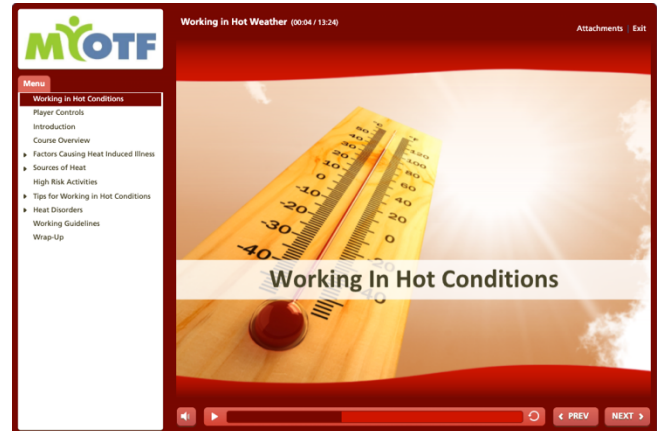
MYOTF

Working in Hot Weather (00:04 / 13:24)

Attachments | Exit

Menu

Working in Hot Conditions
Player Controls
Introduction
Course Overview
Factors Causing Heat Induced Illness
Sources of Heat
High Risk Activities
Tips for Working in Hot Conditions
Heat Disorders
Working Guidelines
Wrap-Up

50 40 30 20 10 0 10 20 30 40
120 100 80 60 40 20 0 20 40

Working In Hot Conditions

PREV
NEXT